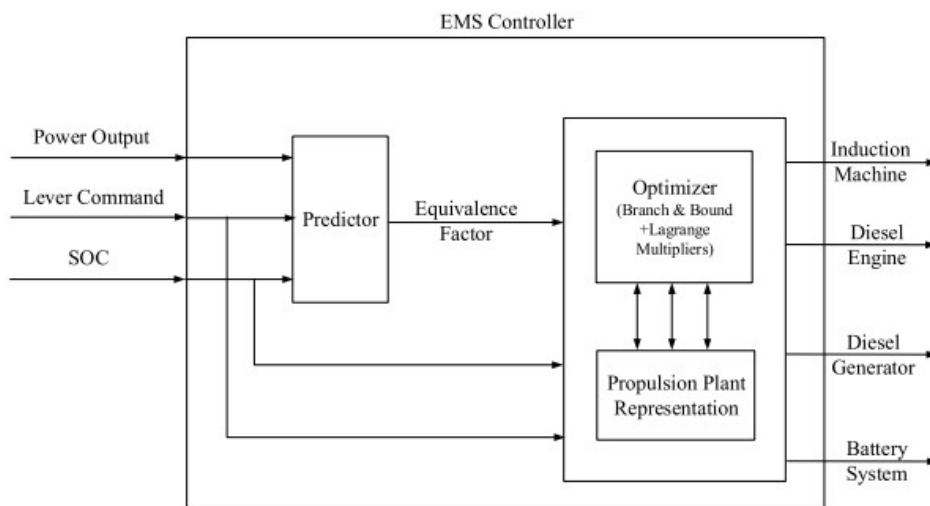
EMS Controller

Power Output

Lever Command

SOC

Predictor

Equivalence Factor

Optimizer (Branch & Bound +Lagrange Multipliers)

Propulsion Plant Representation

Induction Machine

Diesel Engine

Diesel Generator

Battery System